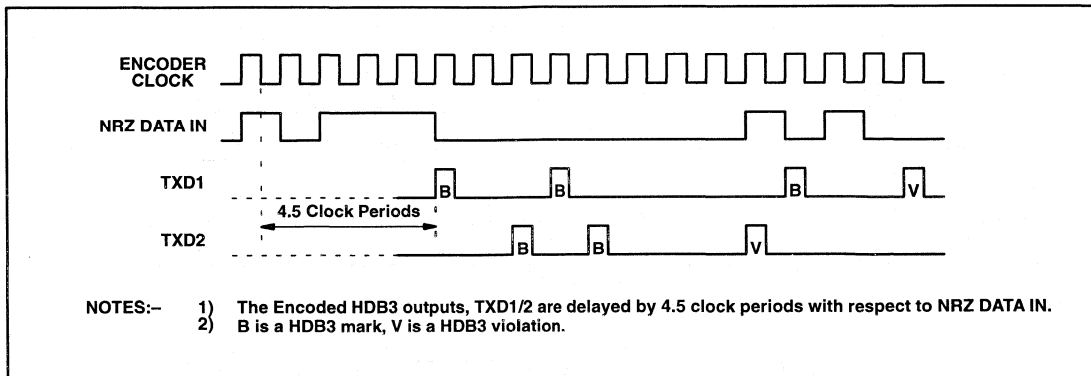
ENCODER CLOCK

NRZ DATA IN

TXD1

B B B V

4.5 Clock Periods

TXD2

B B V

NOTES:– 1) The Encoded HDB3 outputs, TXD1/2 are delayed by 4.5 clock periods with respect to NRZ DATA IN.
2) B is a HDB3 mark, V is a HDB3 violation.